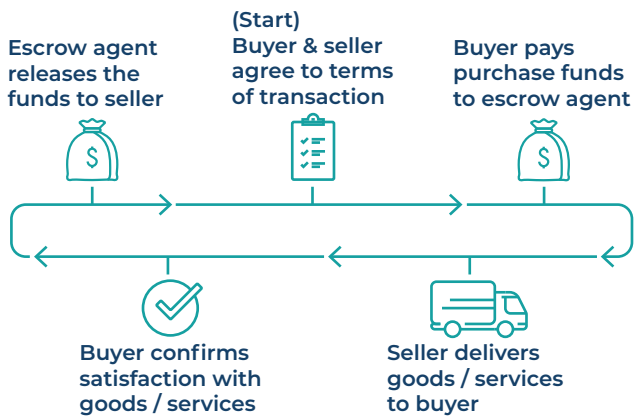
Escrow agent releases the funds to seller

(Start)
Buyer & seller agree to terms of transaction

Buyer pays purchase funds to escrow agent

$

$

Buyer confirms satisfaction with goods / services

Seller delivers goods / services to buyer